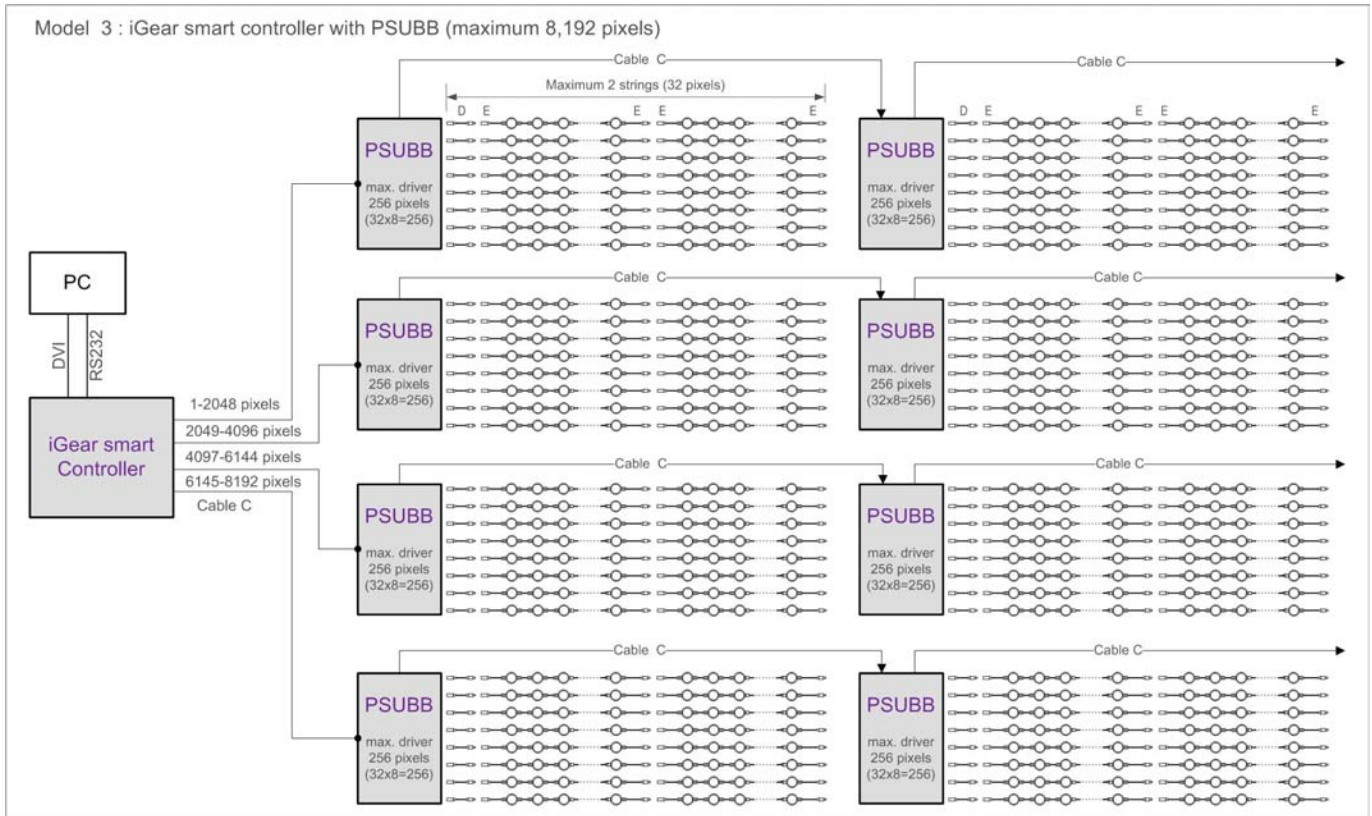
Model 3 : iGear smart controller with PSUBB (maximum 8,192 pixels)

Cable C

Cable C

Maximum 2 strings (32 pixels)

D E E E E

D E E E E

PSUBB
max. driver 256 pixels (32x8=256)

PSUBB
max. driver 256 pixels (32x8=256)

PC

DVI

RS232

iGear smart Controller

1-2048 pixels

2049-4096 pixels

4097-6144 pixels

6145-8192 pixels

Cable C

Cable C

Cable C

PSUBB
max. driver 256 pixels (32x8=256)

PSUBB
max. driver 256 pixels (32x8=256)

Cable C

Cable C

PSUBB
max. driver 256 pixels (32x8=256)

PSUBB
max. driver 256 pixels (32x8=256)

Cable C

Cable C

PSUBB
max. driver 256 pixels (32x8=256)

PSUBB
max. driver 256 pixels (32x8=256)